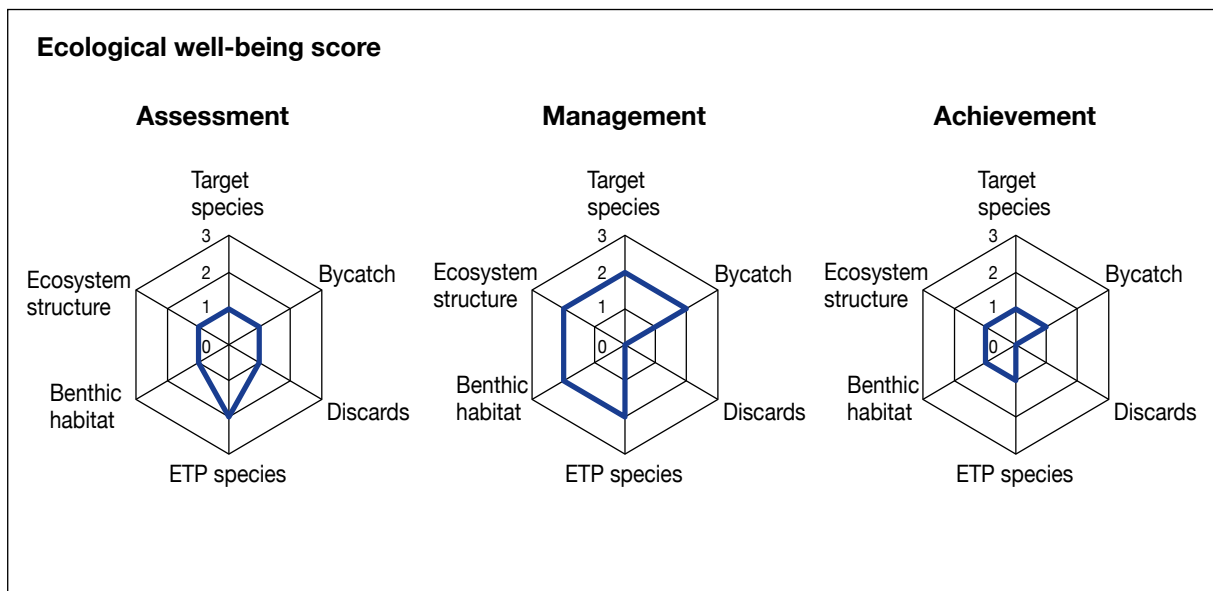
Ecological well-being score

Assessment

Target species

3
2
1
0

Ecosystem structure

Bycatch

Benthic habitat

Discards

ETP species

Management

Target species

3
2
1
0

Ecosystem structure

Bycatch

Benthic habitat

Discards

ETP species

Achievement

Target species

3
2
1
0

Ecosystem structure

Bycatch

Benthic habitat

Discards

ETP species